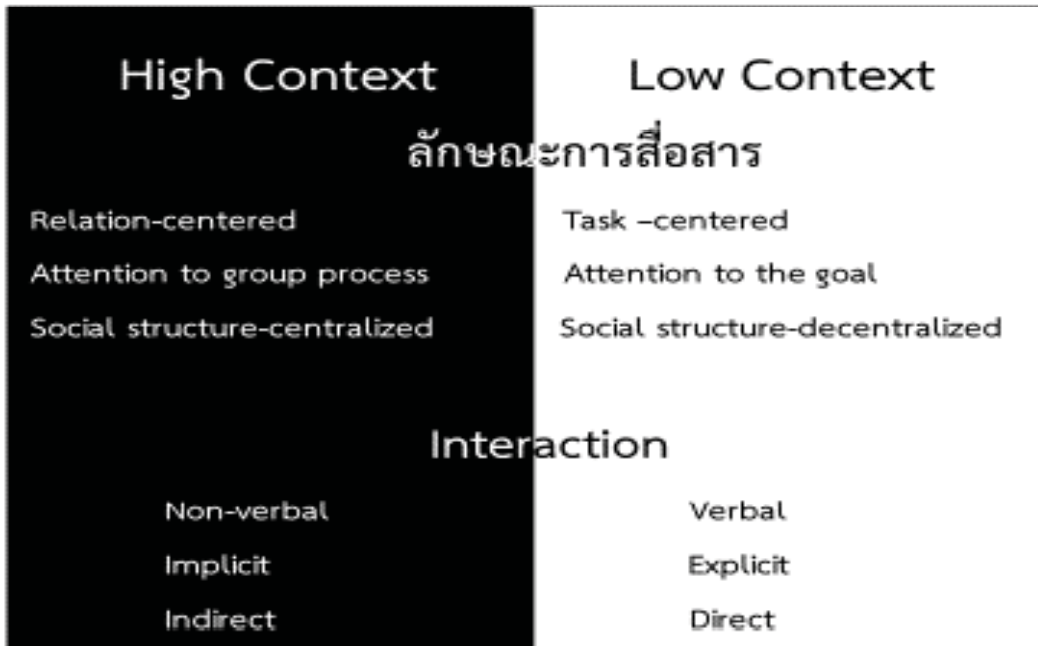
High Context

Low Context

ลักษณะการสื่อสาร

Relation-centered

Attention to group process

Social structure-centralized

Task –centered

Attention to the goal

Social structure-decentralized

Interaction

Non-verbal

Implicit

Indirect

Verbal

Explicit

Direct